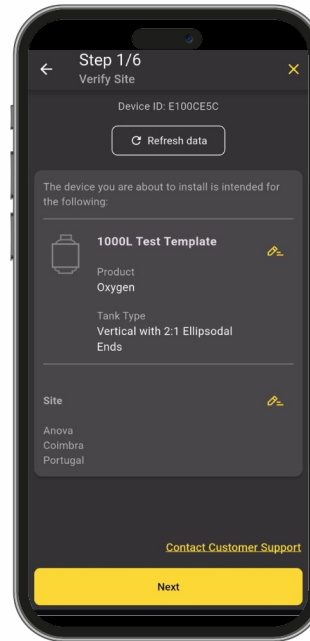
Step 1/6
Verify Site

Device ID: E100CE5C

Refresh data

The device you are about to install is intended for the following:

1000L Test Template

Product
Oxygen

Tank Type
Vertical with 2:1 Ellipsodal Ends

Site

Anova
Coimbra
Portugal

Contact Customer Support

Next